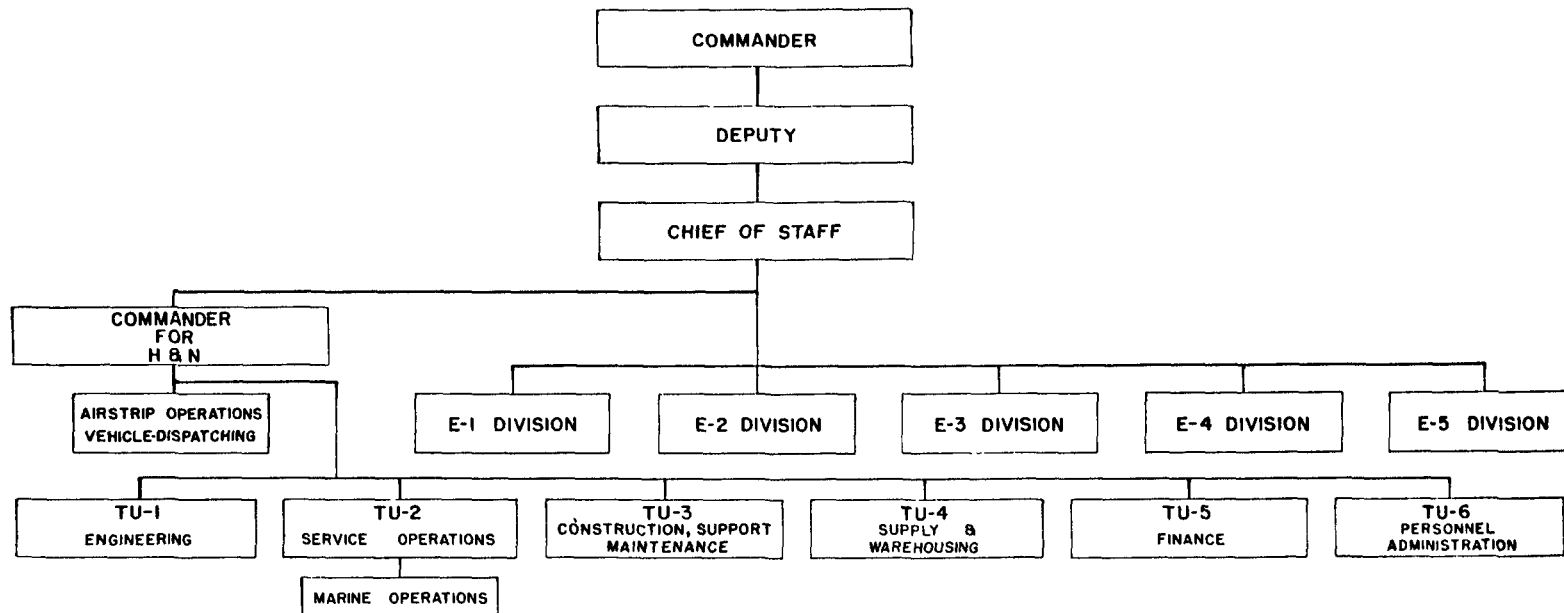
COMMANDER

DEPUTY

CHIEF OF STAFF

COMMANDER FOR H & N

AIRSTRIP OPERATIONS VEHICLE-DISPATCHING

E-1 DIVISION

E-2 DIVISION

E-3 DIVISION

E-4 DIVISION

E-5 DIVISION

TU-1 ENGINEERING

TU-2 SERVICE OPERATIONS

MARINE OPERATIONS

TU-3 CONSTRUCTION, SUPPORT MAINTENANCE

TU-4 SUPPLY & WAREHOUSING

TU-5 FINANCE

TU-6 PERSONNEL ADMINISTRATION